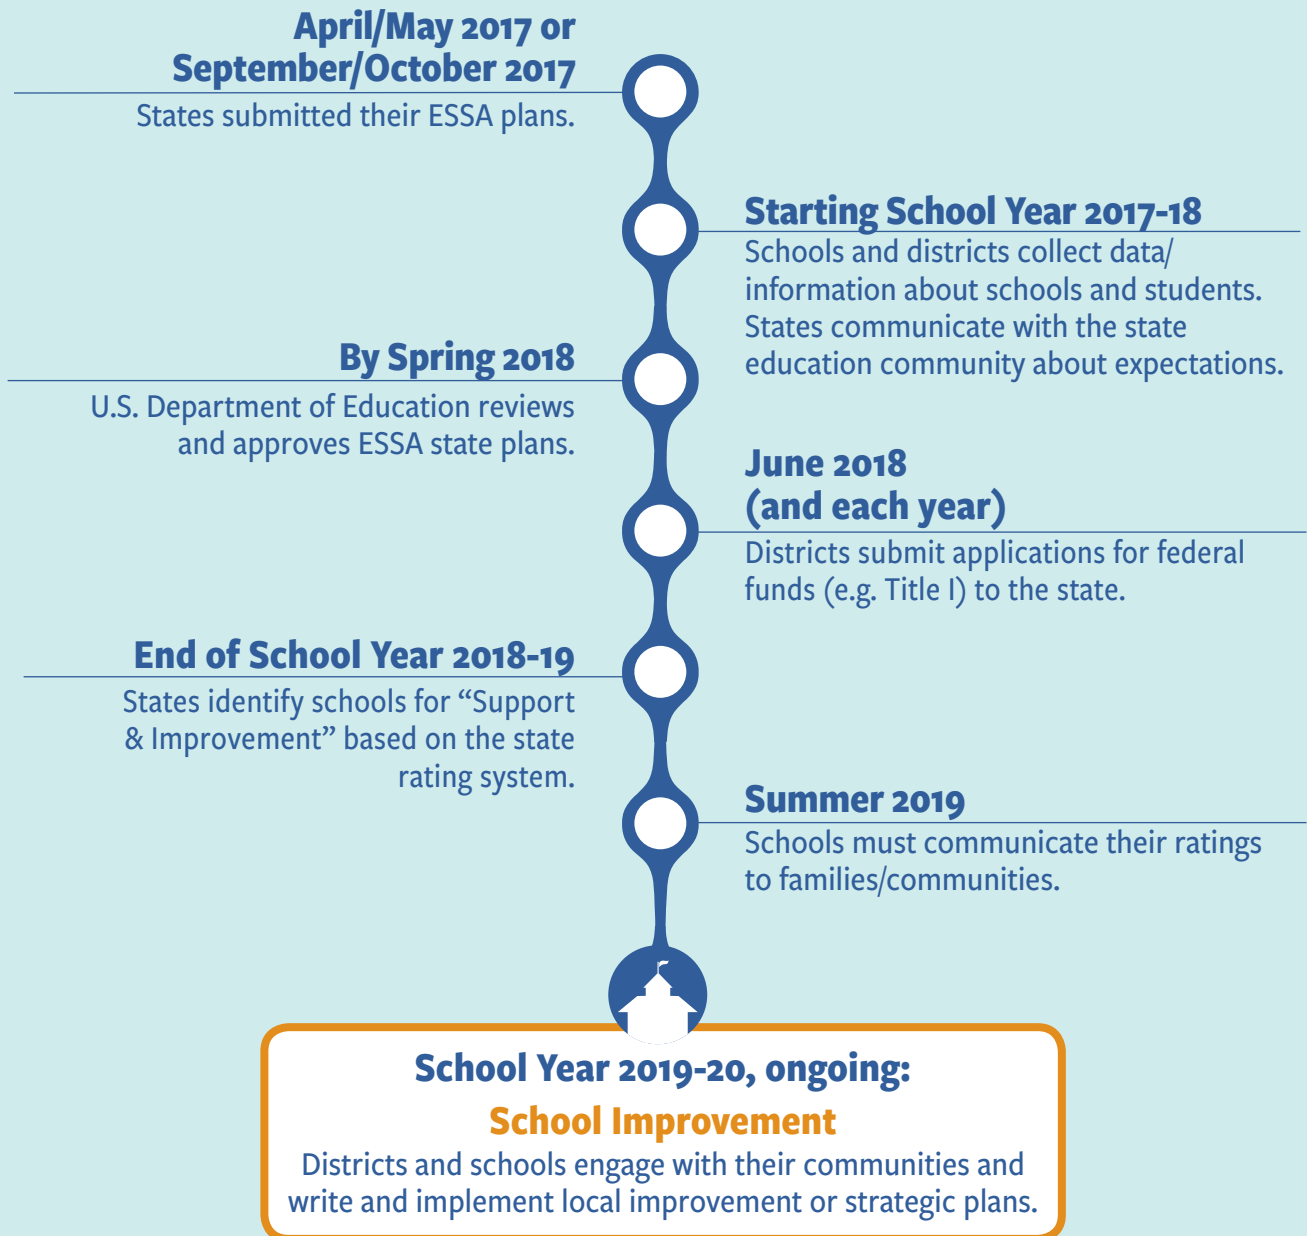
April/May 2017 or September/October 2017

States submitted their ESSA plans.

Starting School Year 2017-18

Schools and districts collect data/ information about schools and students. States communicate with the state education community about expectations.

By Spring 2018

U.S. Department of Education reviews and approves ESSA state plans.

June 2018 (and each year)

Districts submit applications for federal funds (e.g. Title I) to the state.

End of School Year 2018-19

States identify schools for “Support & Improvement” based on the state rating system.

Summer 2019

Schools must communicate their ratings to families/communities.

School Year 2019-20, ongoing:

School Improvement

Districts and schools engage with their communities and write and implement local improvement or strategic plans.